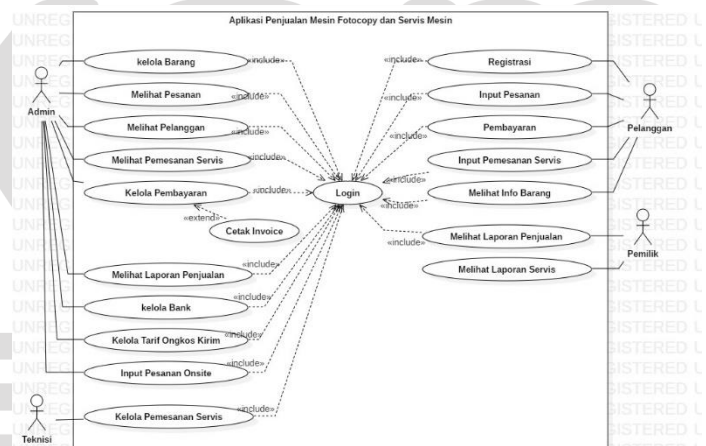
Aplikasi Penjualan Mesin Fotocopy dan Servis Mesin

Admin

kelola Barang
«include»
Melihat Pesanan
«include»
Melihat Pelanggan
«include»
Melihat Pemesanan Servis
«include»
Kelola Pembayaran
«include»
«extend»
Cetak Invoice
Melihat Laporan Penjualan
«include»
kelola Bank
«include»
Kelola Tarif Ongkos Kirim
«include»
Input Pesanan Onsite
«include»
Kelola Pemesanan Servis
«include»

Teknisi

Login

«include»
Registrasi
«include»
Input Pesanan
«include»
Pembayaran
Input Pemesanan Servis
«include»
Melihat Info Barang
«include»
«include»
Melihat Laporan Penjualan
Melihat Laporan Servis

Pelanggan

Pemilik

UNREG
UNREG
UNREG
UNREG
UNREG
UNREG
UNREG
UNREG
UNREG
UNREG
UNREG
UNREG
UNREG
UNREG
GISTERED U
GISTERED U
GISTERED U
GISTERED U
GISTERED U
GISTERED U
GISTERED U
GISTERED U
GISTERED U
GISTERED U
GISTERED U
GISTERED U
GISTERED U
GISTERED U